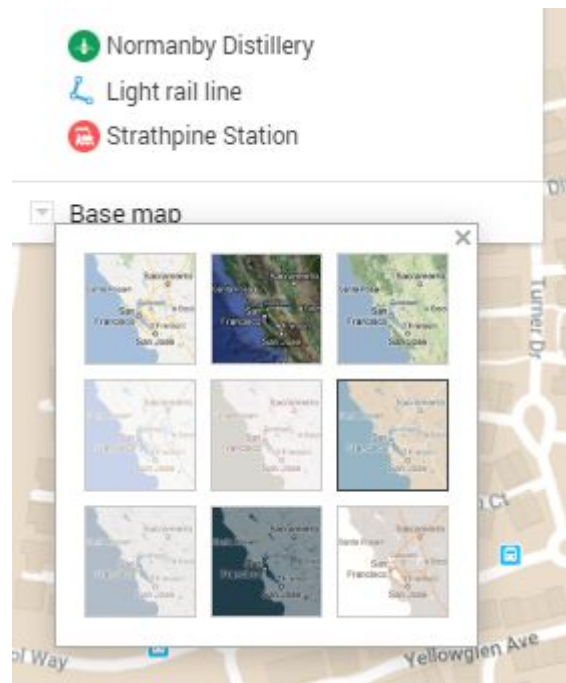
Normanby Distillery
Light rail line
Strathpine Station

Base map

Sacramento
Santa Rosa
San Francisco
Fremont
San Jose

Sacramento
Santa Rosa
San Francisco
Fremont
San Jose

Sacramento
Santa Rosa
San Francisco
Fremont
San Jose

Sacramento
San Francisco
San Jose

Sacramento
San Francisco
San Jose

Sacramento
San Francisco
San Jose

San Francisco

San Francisco

Sacramento
Santa Rosa
San Francisco
San Jose

Turner Dr
Ct
ol Way
Yellowglen Ave